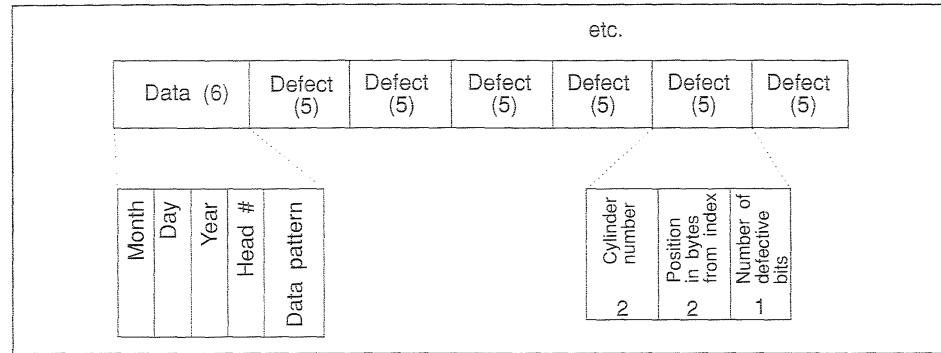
etc.

| Data (6) | Defect (5) | Defect (5) | Defect (5) | Defect (5) | Defect (5) | Defect (5) |
|---|---|---|---|---|---|---|

| Month | Day | Year | Head # | Data pattern |
|---|---|---|---|---|

| Cylinder number | Position in bytes from index | Number of defective bits |
|---|---|---|
| 2 | 2 | 1 |